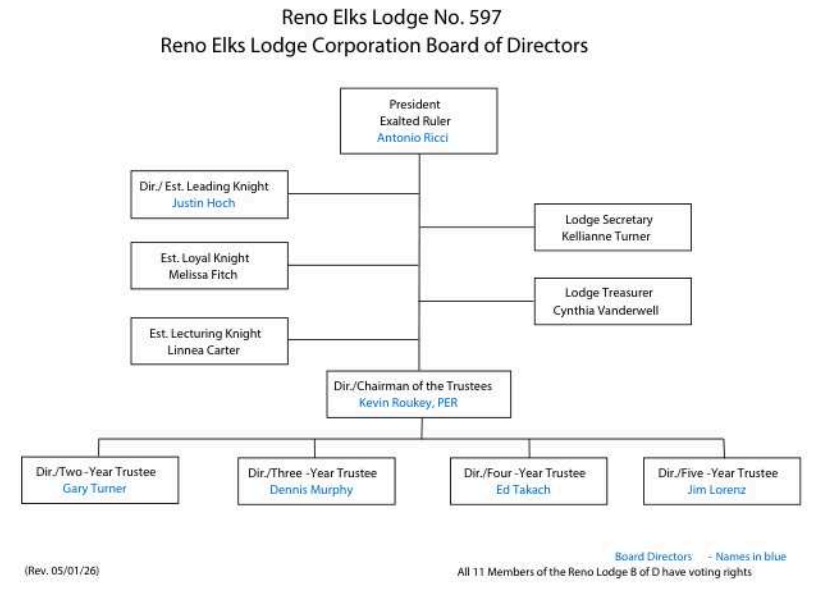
Reno Elks Lodge No. 597
Reno Elks Lodge Corporation Board of Directors

President
Exalted Ruler
Antonio Ricci

Dir./ Est. Leading Knight
Justin Hoch

Lodge Secretary
Kellianne Turner

Est. Loyal Knight
Melissa Fitch

Lodge Treasurer
Cynthia Vanderwell

Est. Lecturing Knight
Linnea Carter

Dir./Chairman of the Trustees
Kevin Roukey, PER

Dir./Two -Year Trustee
Gary Turner

Dir./Three -Year Trustee
Dennis Murphy

Dir./Four -Year Trustee
Ed Takach

Dir./Five -Year Trustee
Jim Lorenz

(Rev. 05/01/26)

Board Directors - Names in blue
All 11 Members of the Reno Lodge B of D have voting rights